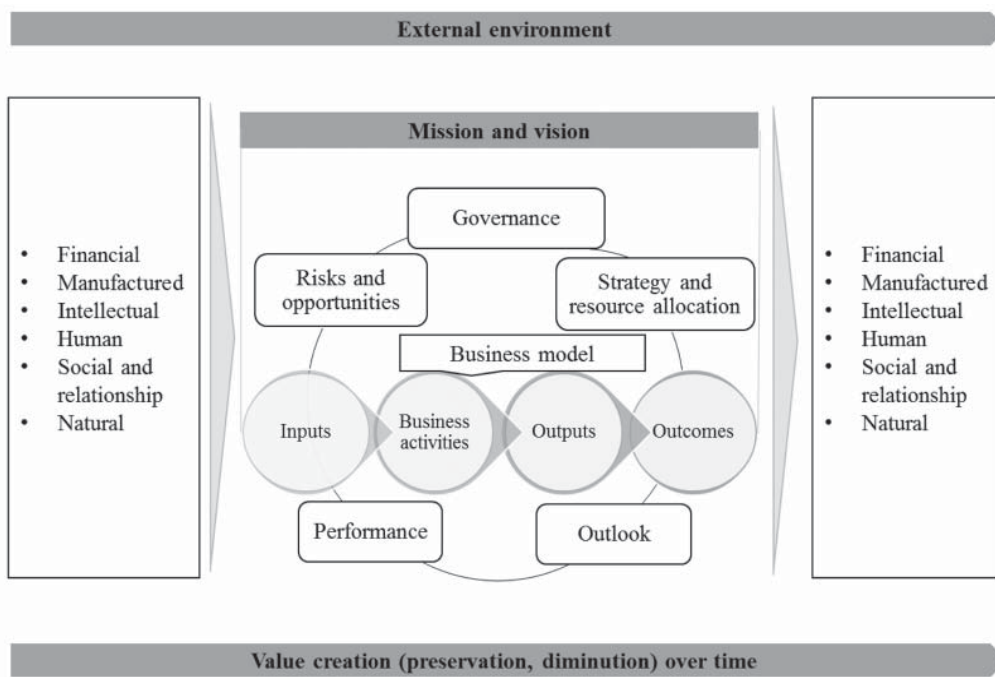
External environment

- Financial
- Manufactured
- Intellectual
- Human
- Social and relationship
- Natural

Mission and vision

Governance

Risks and opportunities

Strategy and resource allocation

Business model

Inputs

Business activities

Outputs

Outcomes

Performance

Outlook

- Financial
- Manufactured
- Intellectual
- Human
- Social and relationship
- Natural

Value creation (preservation, diminution) over time